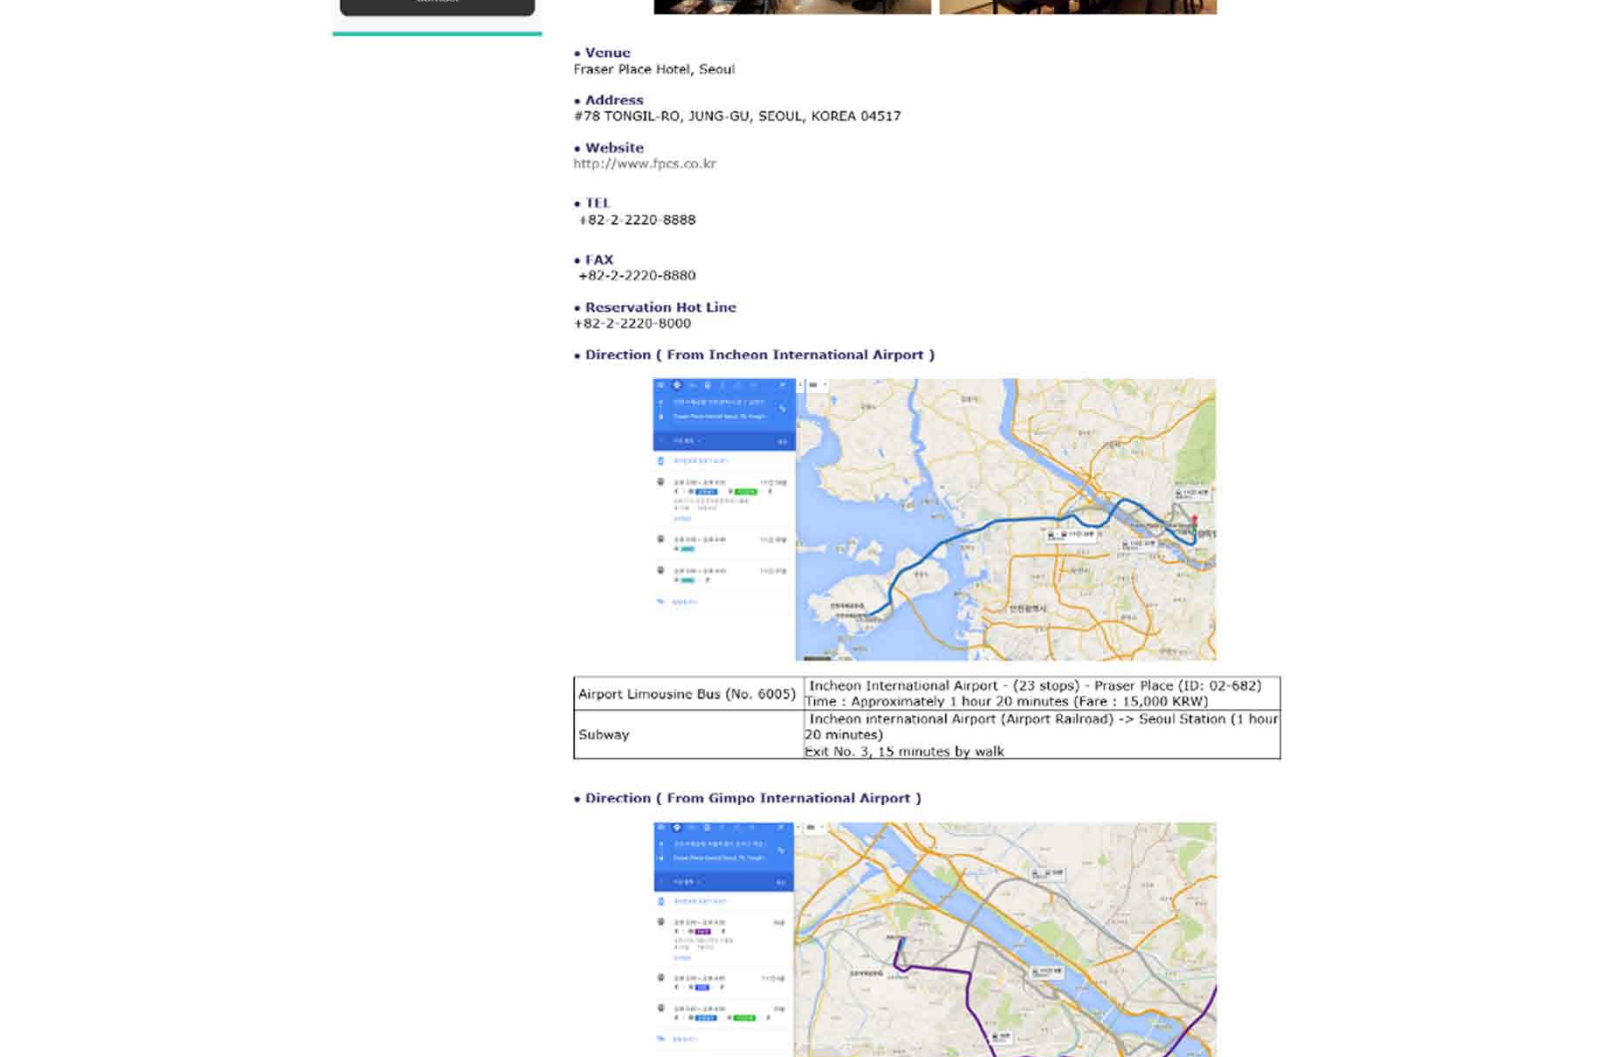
• Venue
Fraser Place Hotel, Seoul

• Address
#78 TONGIL-RO, JUNG-GU, SEOUL, KOREA 04517

• Website
http://www.fpcs.co.kr

• TEL
+82-2-2220-8888

• FAX
+82-2-2220-8880

• Reservation Hot Line
+82-2-2220-8000

• Direction ( From Incheon International Airport )

| Airport Limousine Bus (No. 6005) | Incheon International Airport - (23 stops) - Praser Place (ID: 02-682) Time : Approximately 1 hour 20 minutes (Fare : 15,000 KRW) |
|---|---|
| Subway | Incheon international Airport (Airport Railroad) -> Seoul Station (1 hour 20 minutes) Exit No. 3, 15 minutes by walk |

• Direction ( From Gimpo International Airport )